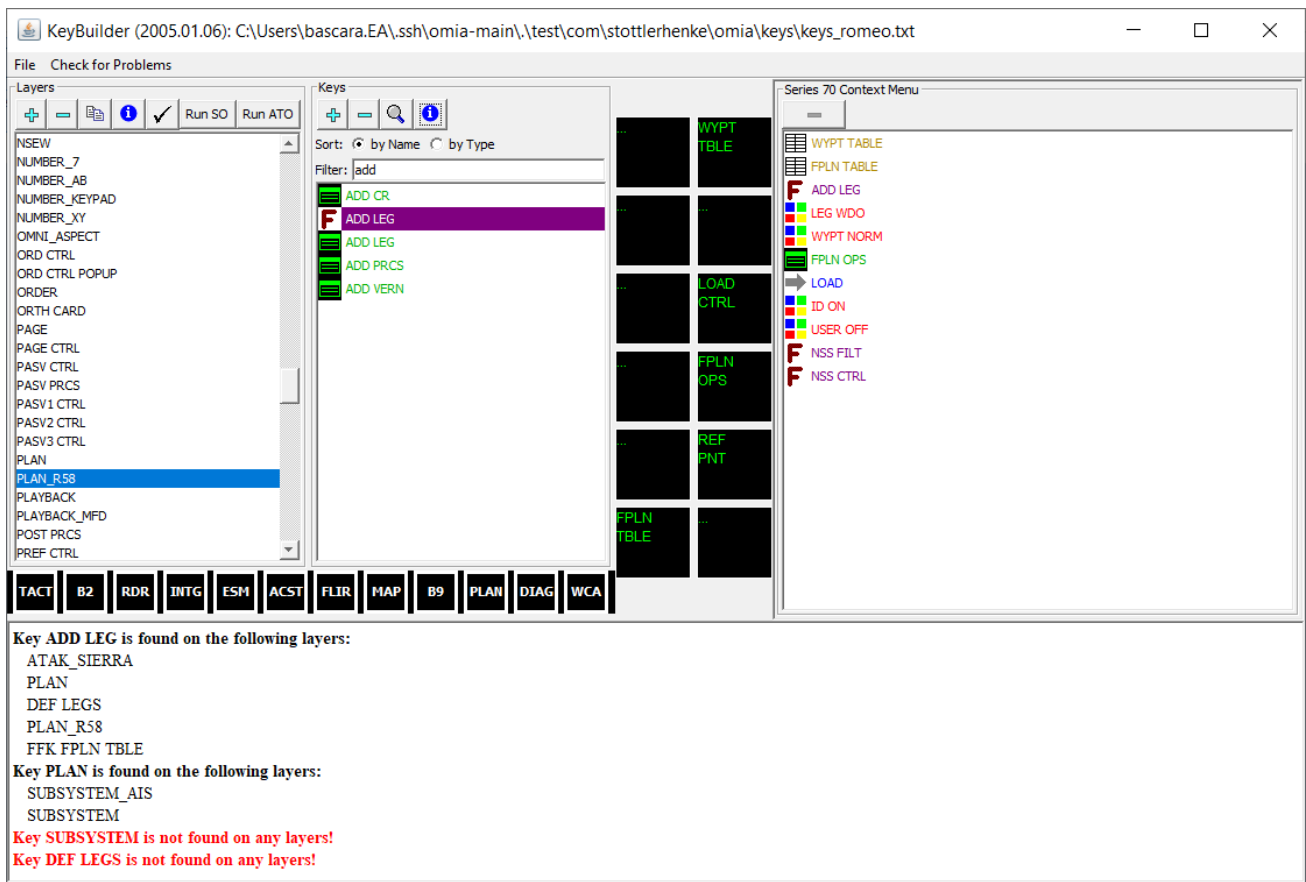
KeyBuilder (2005.01.06): C:\Users\bascara.EA\.ssh\omia-main\.\test\com\stottlerhenke\omia\keys\keys_romeo.txt

File Check for Problems

Layers
Run SO Run ATO

NSEW
NUMBER_7
NUMBER_AB
NUMBER_KEYPAD
NUMBER_XY
OMNI_ASPECT
ORD CTRL
ORD CTRL POPUP
ORDER
ORTH CARD
PAGE
PAGE CTRL
PASV CTRL
PASV PRCS
PASV1 CTRL
PASV2 CTRL
PASV3 CTRL
PLAN
PLAN_R58
PLAYBACK
PLAYBACK_MFD
POST PRCS
PREF CTRL

Keys
Sort: by Name by Type
Filter: add

ADD CR
ADD LEG
ADD LEG
ADD PRCS
ADD VERN

...
WYPT TBLE
...
...
...
LOAD CTRL
...
FPLN OPS
...
REF PNT
FPLN TBLE
...

Series 70 Context Menu
WYPT TABLE
FPLN TABLE
ADD LEG
LEG WDO
WYPT NORM
FPLN OPS
LOAD
ID ON
USER OFF
NSS FILT
NSS CTRL

TACT B2 RDR INTG ESM ACST FLIR MAP B9 PLAN DIAG WCA

Key ADD LEG is found on the following layers:
ATAK_SIERRA
PLAN
DEF LEGS
PLAN_R58
FFK FPLN TBLE
Key PLAN is found on the following layers:
SUBSYSTEM_AIS
SUBSYSTEM
Key SUBSYSTEM is not found on any layers!
Key DEF LEGS is not found on any layers!